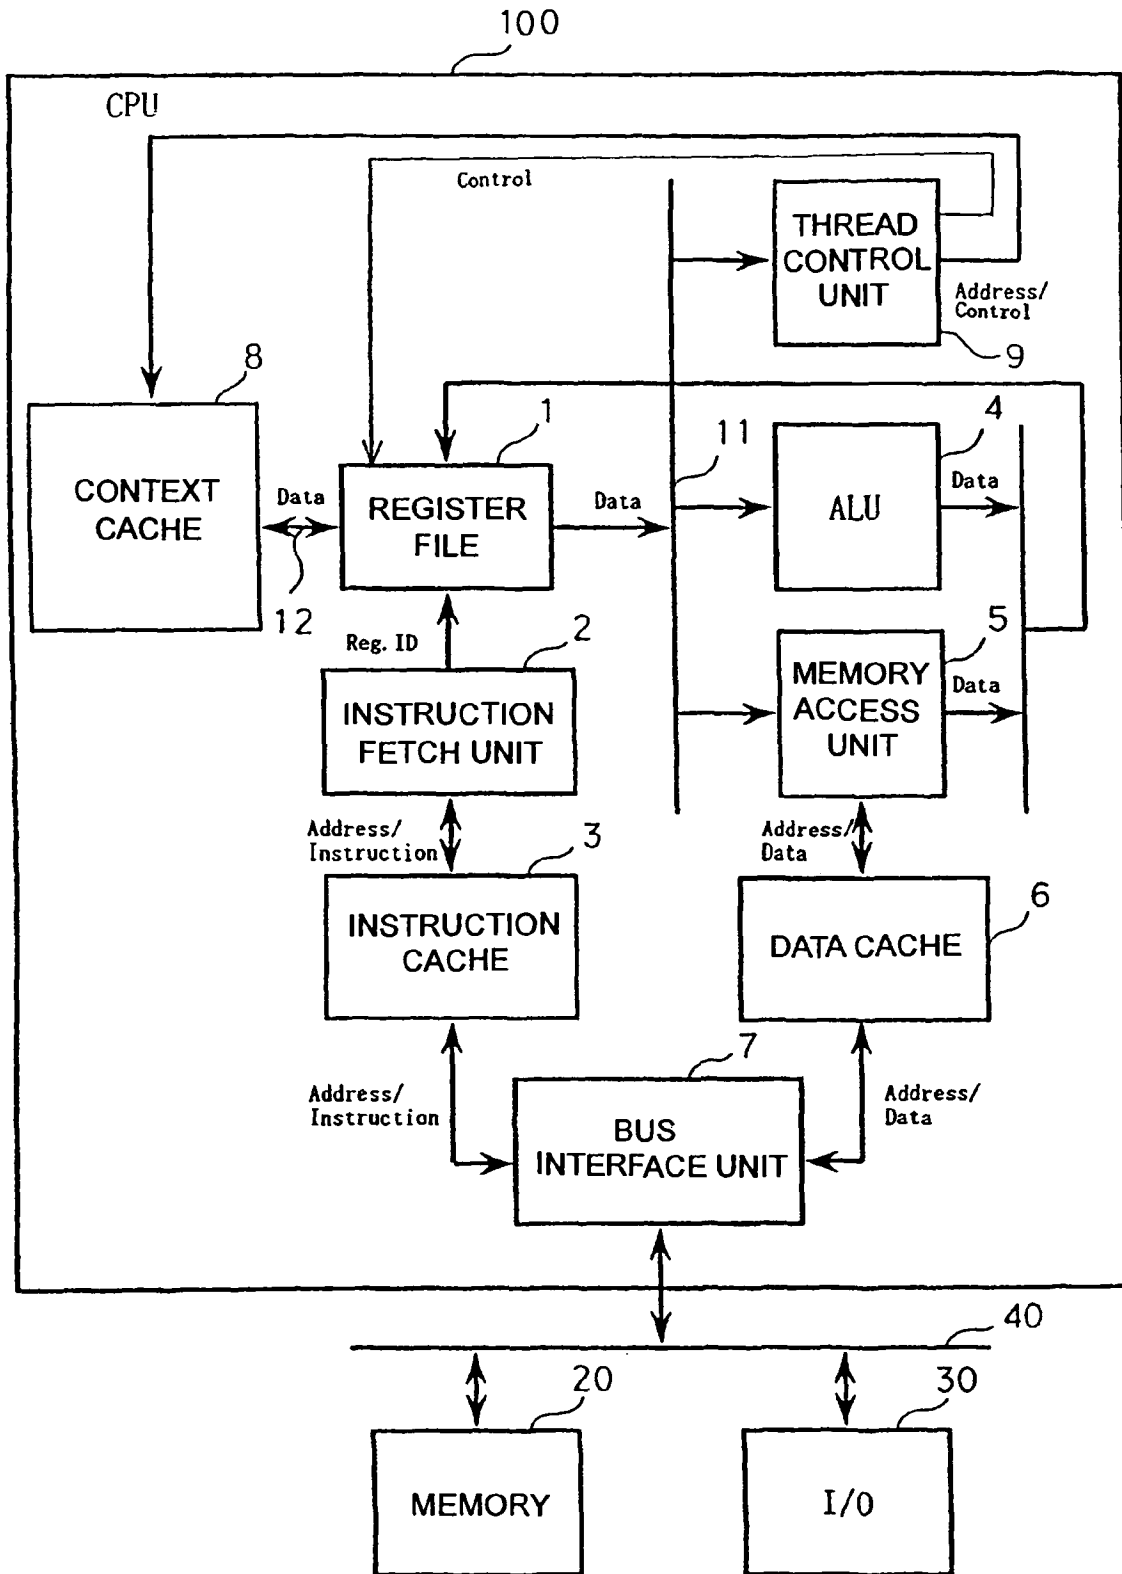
100

CPU

Control

THREAD CONTROL UNIT

Address/ Control

9

8

1

11

4

CONTEXT CACHE

Data

REGISTER FILE

Data

ALU

Data

12

Reg. ID

2

5

INSTRUCTION FETCH UNIT

MEMORY ACCESS UNIT

Data

Address/ Instruction

3

Address/ Data

INSTRUCTION CACHE

DATA CACHE

6

7

Address/ Instruction

BUS INTERFACE UNIT

Address/ Data

40

20

30

MEMORY

I/O